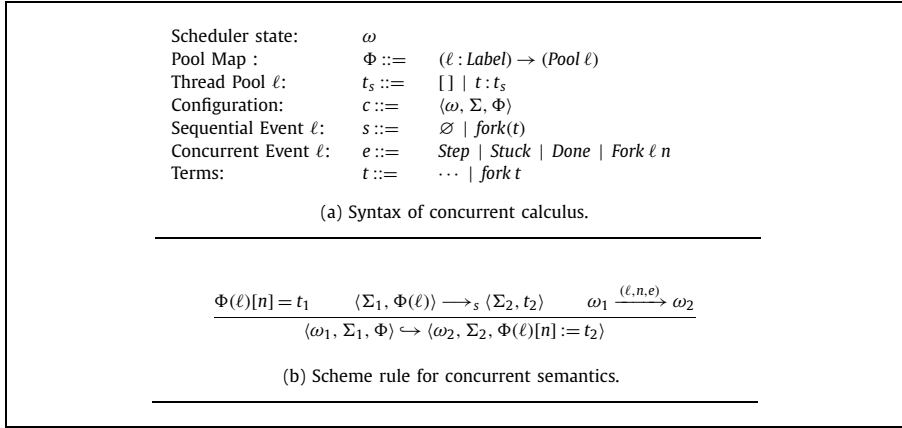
| | | |
|---|---|---|
| Scheduler state: | $\omega$ | |
| Pool Map : | $\Phi ::=$ | $(\ell : \mathit{Label}) \rightarrow (\mathit{Pool}\ \ell)$ |
| Thread Pool $\ell$: | $t_s ::=$ | $[\,] \mid t : t_s$ |
| Configuration: | $c ::=$ | $\langle \omega, \Sigma, \Phi \rangle$ |
| Sequential Event $\ell$: | $s ::=$ | $\varnothing \mid \mathit{fork}(t)$ |
| Concurrent Event $\ell$: | $e ::=$ | $\mathit{Step} \mid \mathit{Stuck} \mid \mathit{Done} \mid \mathit{Fork}\ \ell\ n$ |
| Terms: | $t ::=$ | $\cdots \mid \mathit{fork}\ t$ |

(a) Syntax of concurrent calculus.

$$\frac{\Phi(\ell)[n] = t_1 \qquad \langle \Sigma_1, \Phi(\ell) \rangle \longrightarrow_s \langle \Sigma_2, t_2 \rangle \qquad \omega_1 \xrightarrow{(\ell,n,e)} \omega_2}{\langle \omega_1, \Sigma_1, \Phi \rangle \hookrightarrow \langle \omega_2, \Sigma_2, \Phi(\ell)[n] := t_2 \rangle}$$

(b) Scheme rule for concurrent semantics.